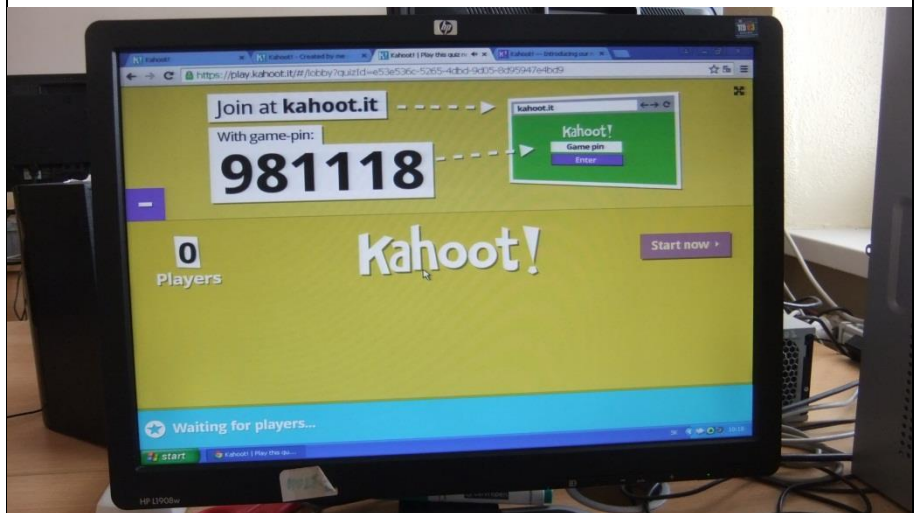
Kahoot! | Kahoot! - Created by me | Kahoot! | Play this quiz | Kahoot! — Introducing our

https://play.kahoot.it/#/lobby?quizId=e53e536c-5265-4dbd-9d05-8d95947e4bd9

Join at **kahoot.it**

With game-pin:

981118

kahoot.it

Kahoot!

Game pin

Enter

0

Players

Kahoot!

Start now ›

Waiting for players...

start

Kahoot! | Play this qui...

HP L1908w